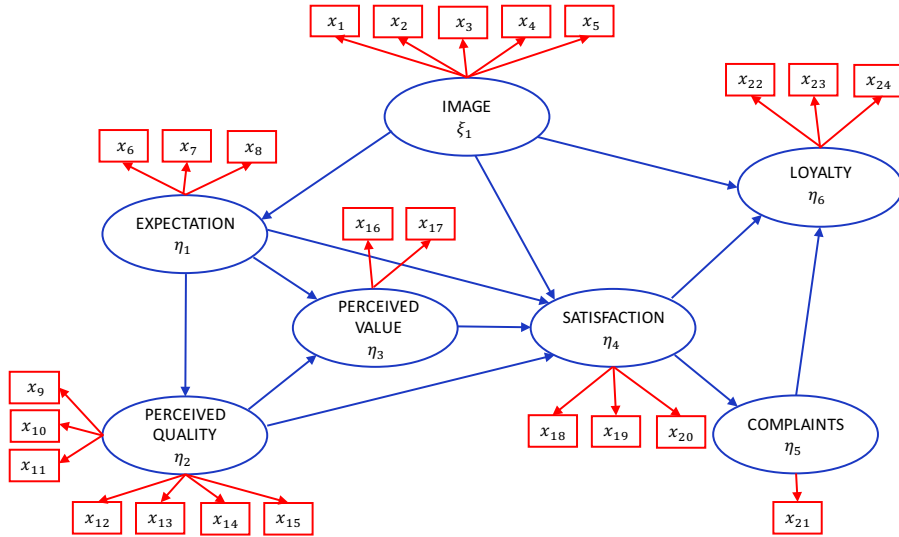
$x_1$ $x_2$ $x_3$ $x_4$ $x_5$

IMAGE $\xi_1$

$x_{22}$ $x_{23}$ $x_{24}$

LOYALTY $\eta_6$

$x_6$ $x_7$ $x_8$

EXPECTATION $\eta_1$

$x_{16}$ $x_{17}$

PERCEIVED VALUE $\eta_3$

SATISFACTION $\eta_4$

$x_9$ $x_{10}$ $x_{11}$

PERCEIVED QUALITY $\eta_2$

$x_{18}$ $x_{19}$ $x_{20}$

COMPLAINTS $\eta_5$

$x_{12}$ $x_{13}$ $x_{14}$ $x_{15}$

$x_{21}$